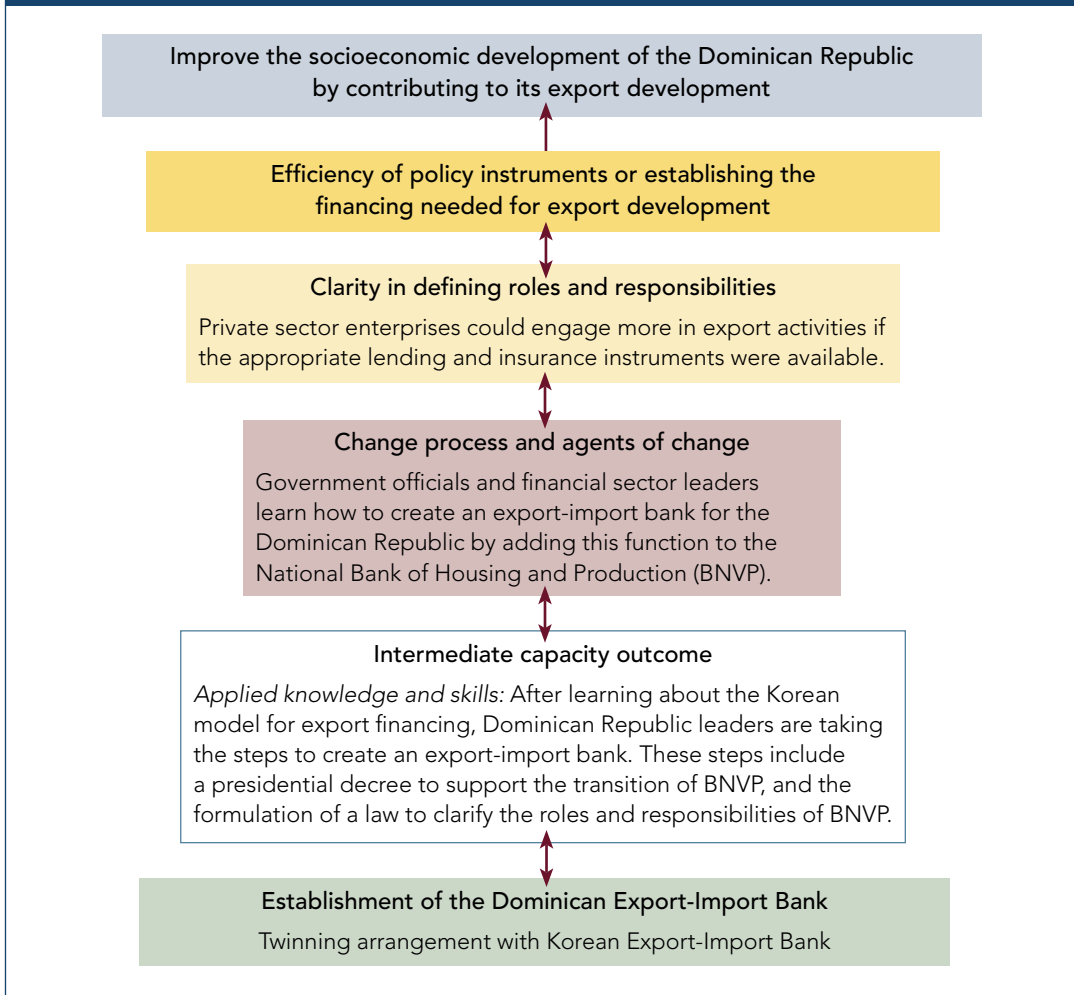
Improve the socioeconomic development of the Dominican Republic by contributing to its export development

Efficiency of policy instruments or establishing the financing needed for export development

Clarity in defining roles and responsibilities

Private sector enterprises could engage more in export activities if the appropriate lending and insurance instruments were available.

Change process and agents of change

Government officials and financial sector leaders learn how to create an export-import bank for the Dominican Republic by adding this function to the National Bank of Housing and Production (BNVP).

Intermediate capacity outcome

Applied knowledge and skills: After learning about the Korean model for export financing, Dominican Republic leaders are taking the steps to create an export-import bank. These steps include a presidential decree to support the transition of BNVP, and the formulation of a law to clarify the roles and responsibilities of BNVP.

Establishment of the Dominican Export-Import Bank

Twinning arrangement with Korean Export-Import Bank